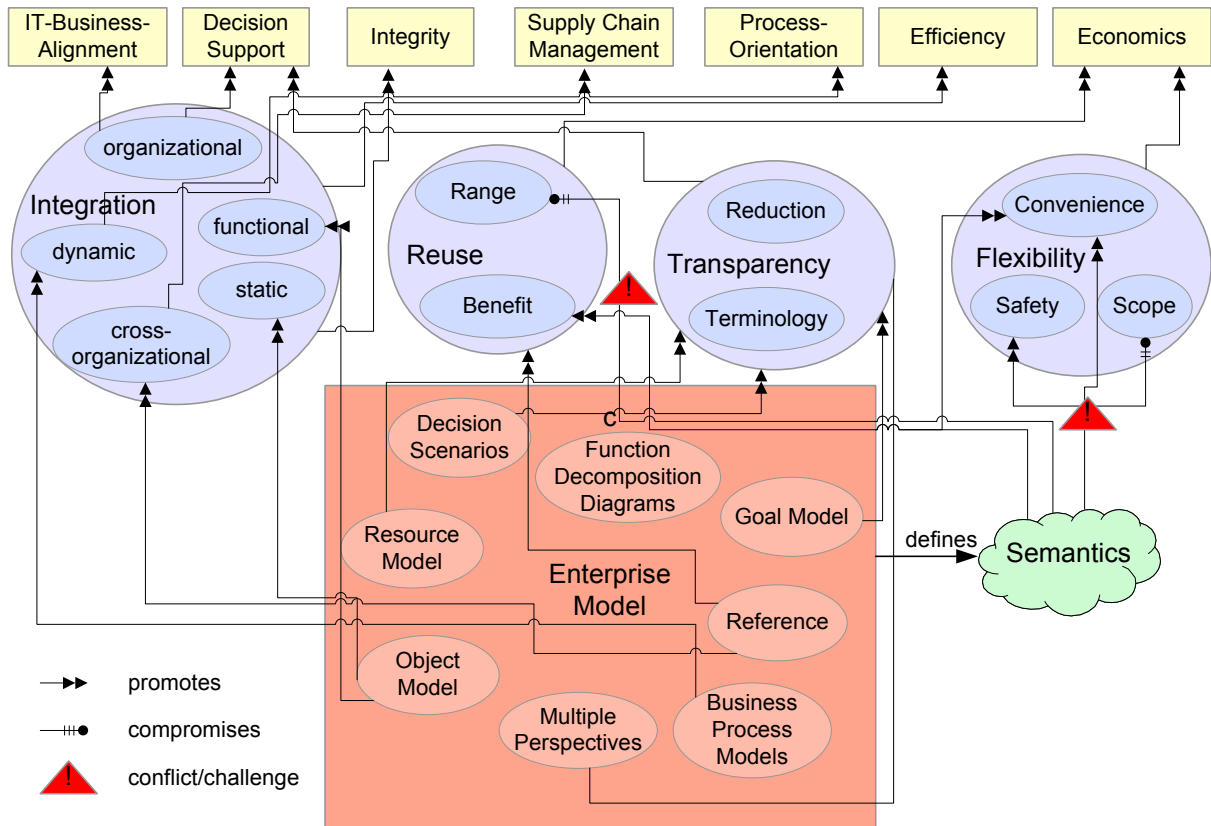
IT-Business-Alignment
Decision Support
Integrity
Supply Chain Management
Process-Orientation
Efficiency
Economics

organizational
Integration
dynamic
functional
static
cross-organizational

Range
Reuse
Benefit

!

Reduction
Transparency
Terminology

Convenience
Flexibility
Safety
Scope

!

Decision Scenarios
C
Function Decomposition Diagrams
Goal Model
Resource Model
Enterprise Model
Reference
Object Model
Multiple Perspectives
Business Process Models

defines
Semantics

promotes
compromises
!
conflict/challenge